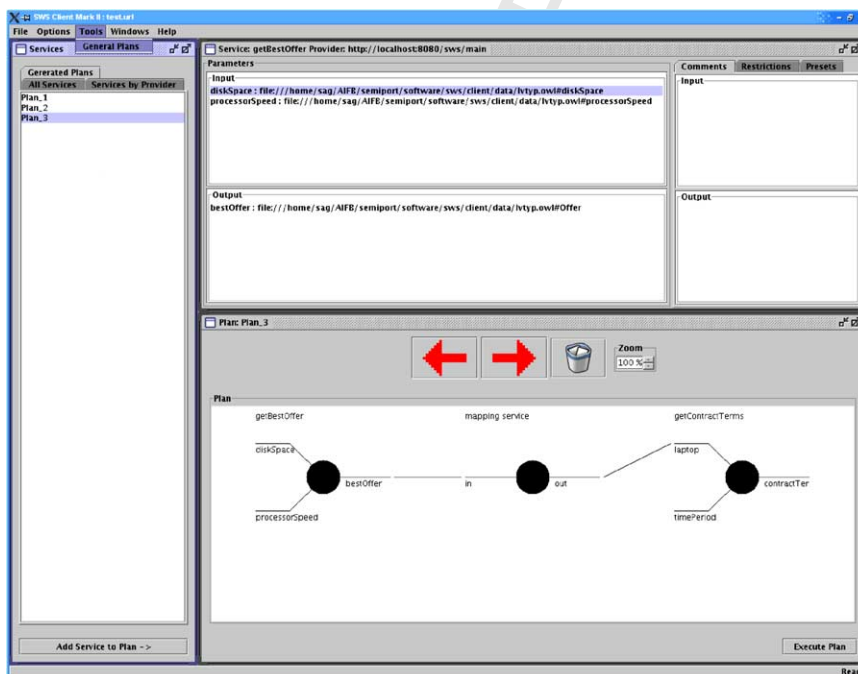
SWS Client Mark II : test.srl

File Options Tools Windows Help

Services General Plans

Generated Plans

All Services Services by Provider

Plan_1
Plan_2
Plan_3

Add Service to Plan ->

Service: getBestOffer Provider: http://localhost:8080/sws/main

Parameters

Input

diskSpace : file:///home/sag/AIFB/semiport/software/sws/client/data/lvtyp.owl#diskSpace
processorSpeed : file:///home/sag/AIFB/semiport/software/sws/client/data/lvtyp.owl#processorSpeed

Output

bestOffer : file:///home/sag/AIFB/semiport/software/sws/client/data/lvtyp.owl#Offer

Comments Restrictions Presets

Input

Output

Plan: Plan_3

Zoom
100 %

Plan

getBestOffer

diskSpace

bestOffer

processorSpeed

mapping service

in

out

getContractTerms

laptop

contractTer

timePeriod

Execute Plan

Rea